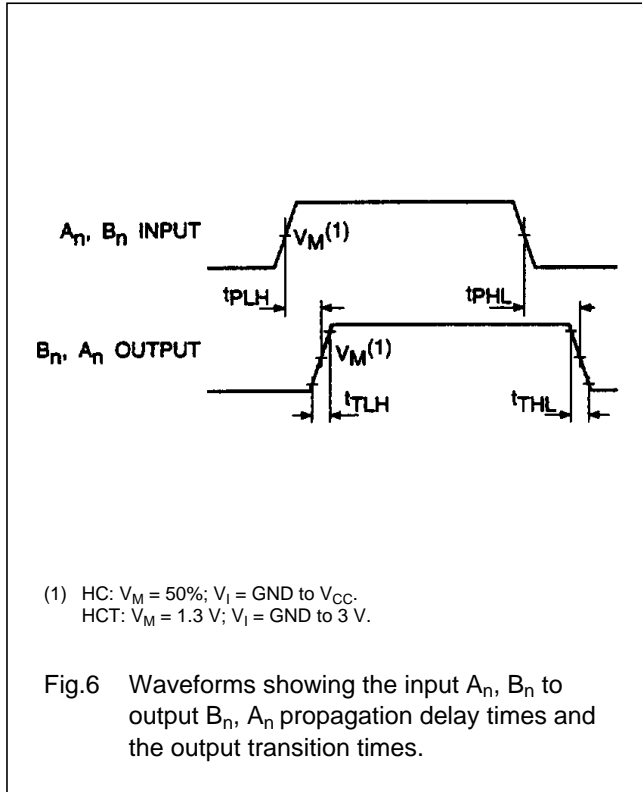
$A_n$, $B_n$ INPUT

$V_M$(1)

$t_{PLH}$

$t_{PHL}$

$B_n$, $A_n$ OUTPUT

$V_M$(1)

$t_{TLH}$

$t_{THL}$

(1) HC: $V_M$ = 50%; $V_I$ = GND to $V_{CC}$.
HCT: $V_M$ = 1.3 V; $V_I$ = GND to 3 V.

Fig.6 Waveforms showing the input $A_n$, $B_n$ to output $B_n$, $A_n$ propagation delay times and the output transition times.